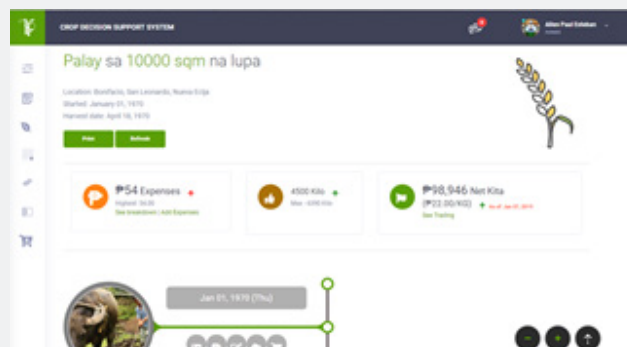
CROP DECISION SUPPORT SYSTEM

Allan Paul Esteban

Palay sa 10000 sqm na lupa

Location: Bonifacio, San Leonardo, Nueva Ecija
Started: January 01, 1970
Harvest date: April 18, 1970

Print
Refresh

₱54 Expenses
Highest: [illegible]
See breakdown | Add Expenses

4500 Kilo
Max: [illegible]

₱98,946 Net Kita
(₱22.00/KG)
See Trading

Jan 01, 1970 (Thu)